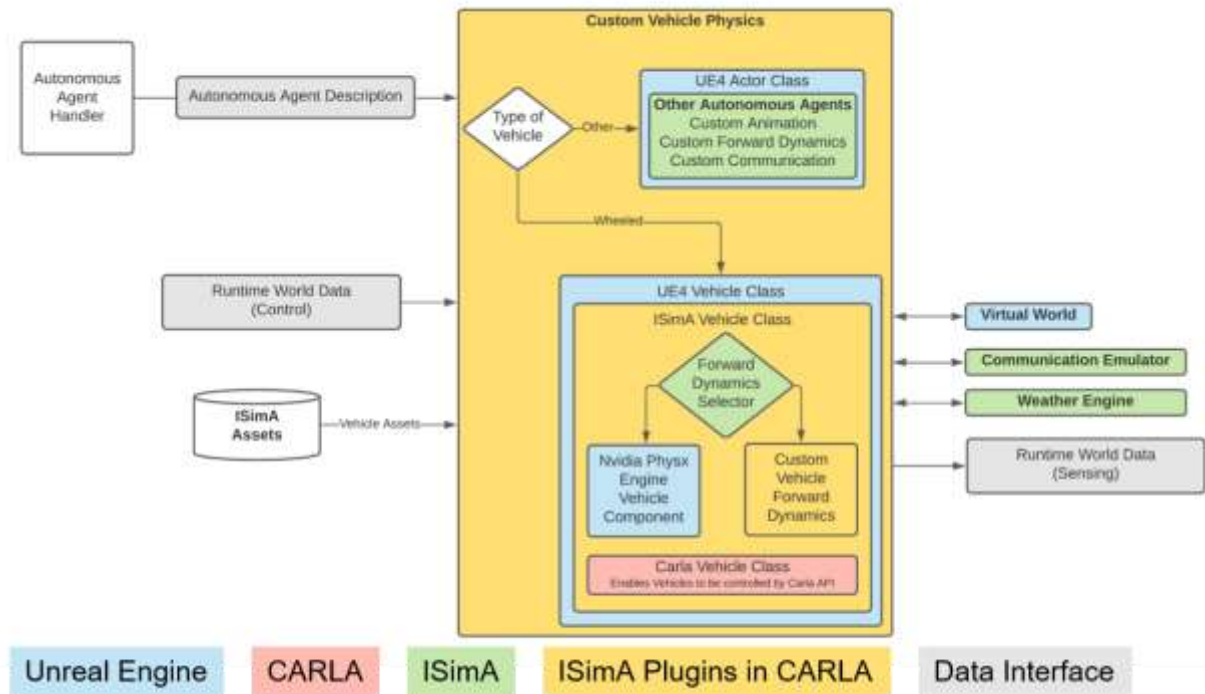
Custom Vehicle Physics

Autonomous Agent Handler

Autonomous Agent Description

Type of Vehicle

Other

UE4 Actor Class

Other Autonomous Agents
Custom Animation
Custom Forward Dynamics
Custom Communication

Wheeled

Runtime World Data (Control)

UE4 Vehicle Class

ISimA Vehicle Class

Virtual World

Forward Dynamics Selector

Communication Emulator

Weather Engine

ISimA Assets

Vehicle Assets

Nvidia Physx Engine Vehicle Component

Custom Vehicle Forward Dynamics

Runtime World Data (Sensing)

Carla Vehicle Class
Enables Vehicles to be controlled by Carla API

Unreal Engine

CARLA

ISimA

ISimA Plugins in CARLA

Data Interface